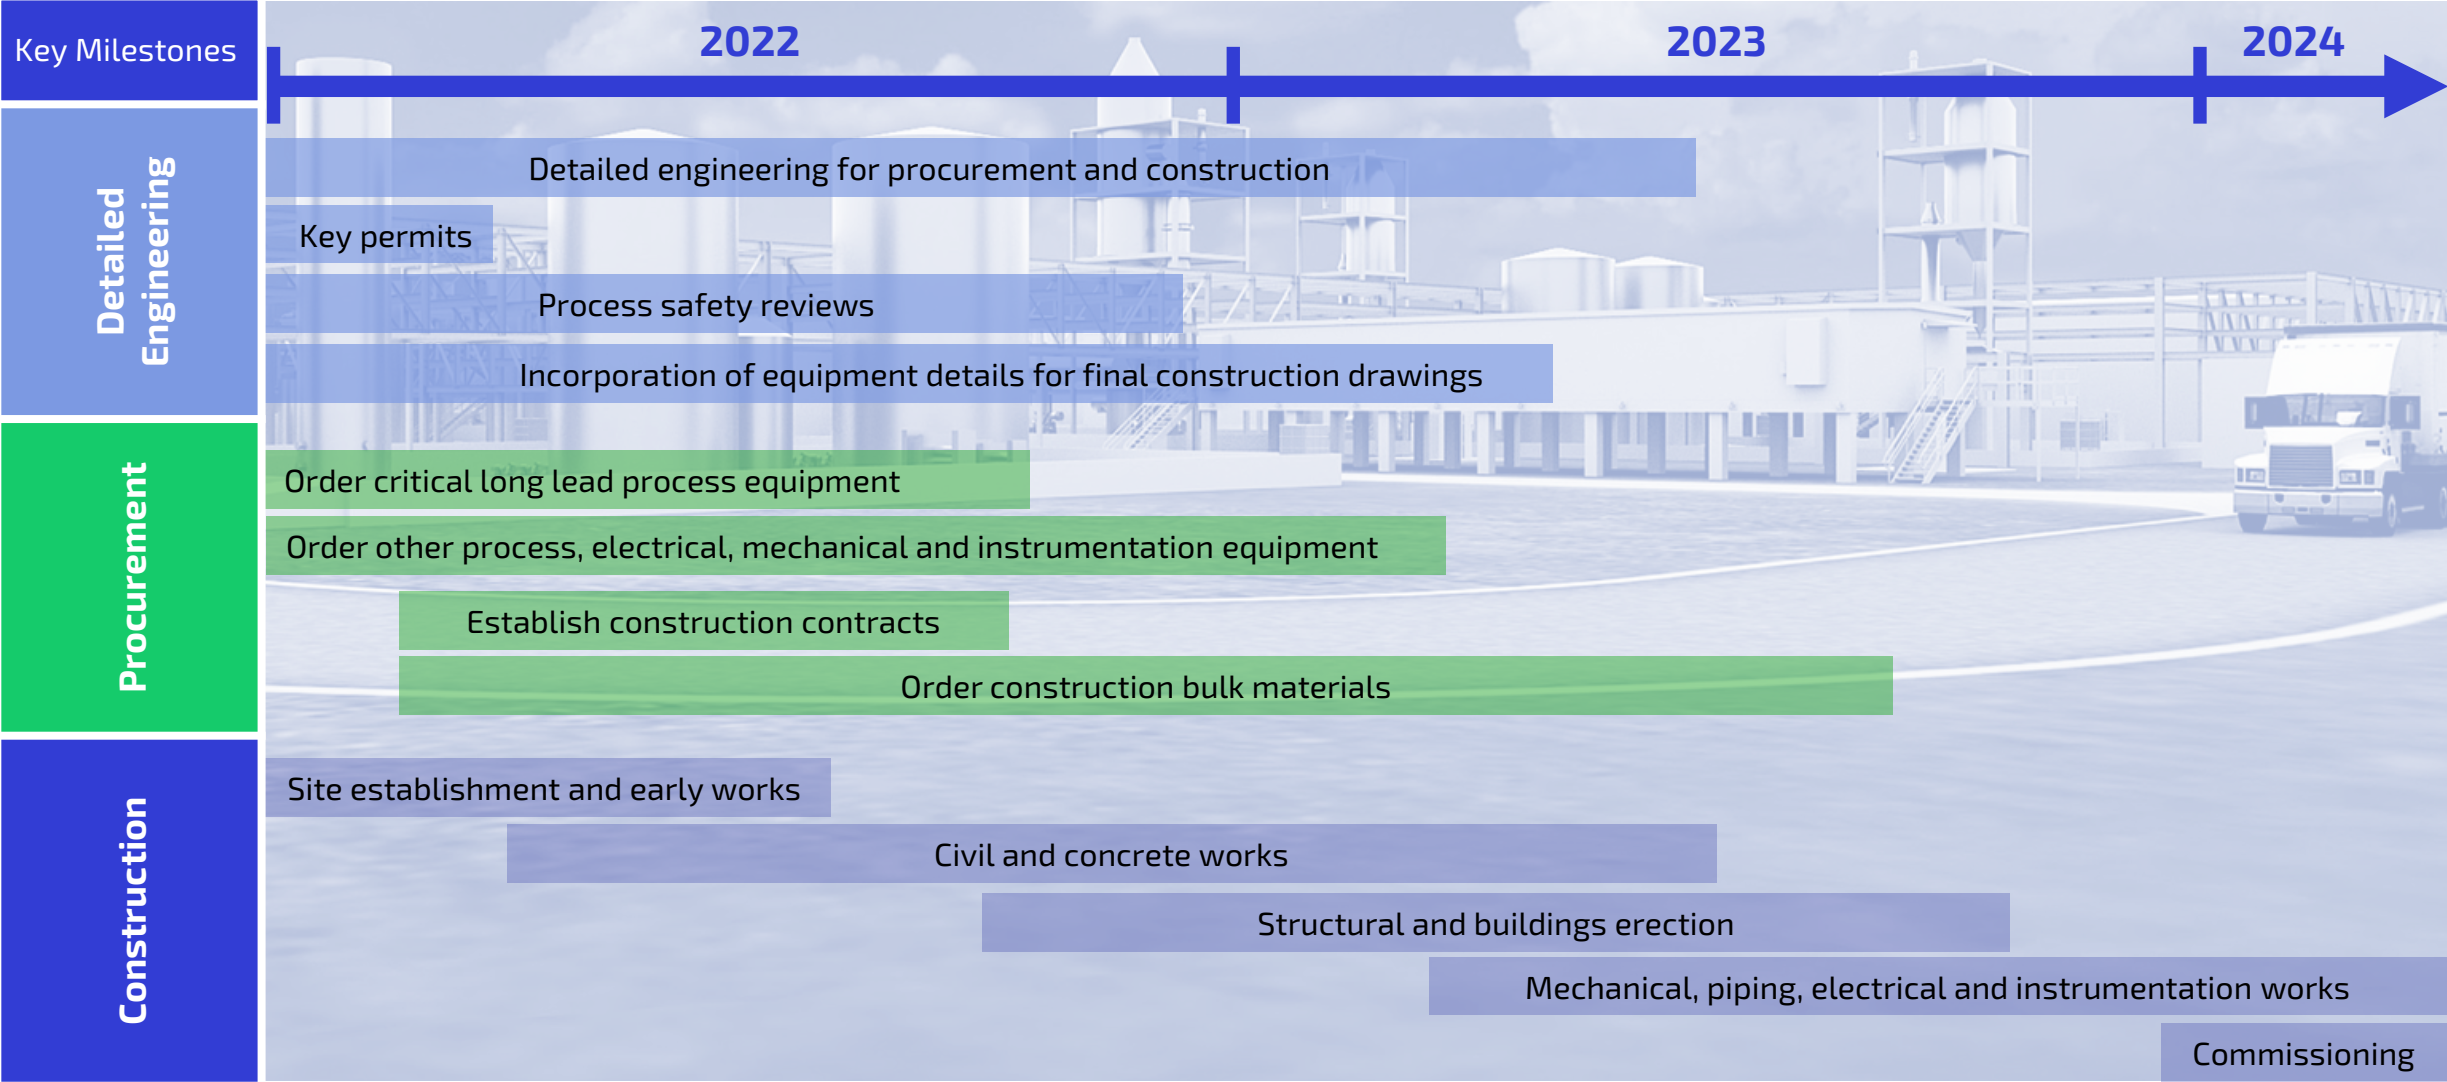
Key Milestones

2022 2023 2024

Detailed Engineering

Detailed engineering for procurement and construction

Key permits

Process safety reviews

Incorporation of equipment details for final construction drawings

Procurement

Order critical long lead process equipment

Order other process, electrical, mechanical and instrumentation equipment

Establish construction contracts

Order construction bulk materials

Construction

Site establishment and early works

Civil and concrete works

Structural and buildings erection

Mechanical, piping, electrical and instrumentation works

Commissioning